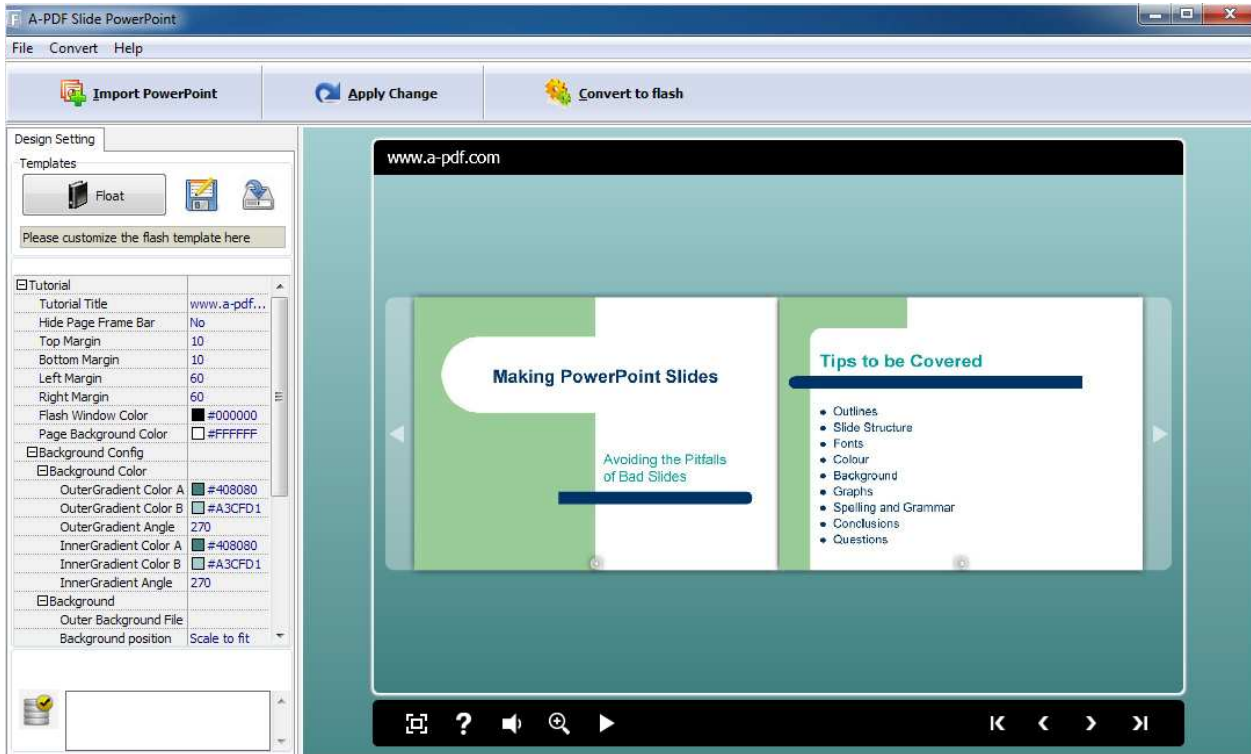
A-PDF Slide PowerPoint

File Convert Help

Import PowerPoint

Apply Change

Convert to flash

Design Setting

Templates

Float

Please customize the flash template here

| | |
|---|---|
| ⊟Tutorial | |
| Tutorial Title | www.a-pdf... |
| Hide Page Frame Bar | No |
| Top Margin | 10 |
| Bottom Margin | 10 |
| Left Margin | 60 |
| Right Margin | 60 |
| Flash Window Color | #000000 |
| Page Background Color | #FFFFFF |
| ⊟Background Config | |
| ⊟Background Color | |
| OuterGradient Color A | #408080 |
| OuterGradient Color B | #A3CFD1 |
| OuterGradient Angle | 270 |
| InnerGradient Color A | #408080 |
| InnerGradient Color B | #A3CFD1 |
| InnerGradient Angle | 270 |
| ⊟Background | |
| Outer Background File | |
| Background position | Scale to fit |

www.a-pdf.com

Making PowerPoint Slides

Avoiding the Pitfalls of Bad Slides

Tips to be Covered

- Outlines
- Slide Structure
- Fonts
- Colour
- Background
- Graphs
- Spelling and Grammar
- Conclusions
- Questions